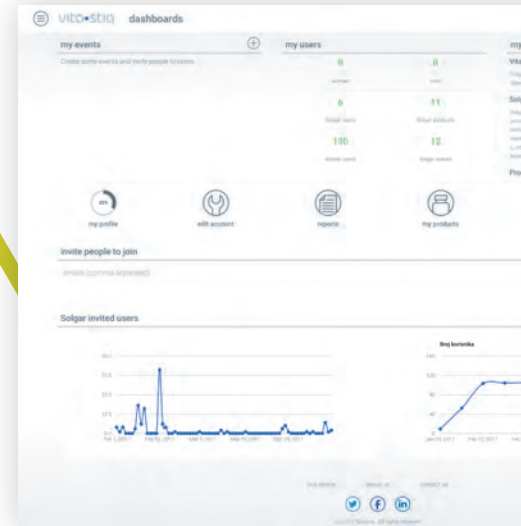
vito•stiq dashboards

my events

Create some events and invite people to come

my users

8

8

6

11

180

12

my

Vita

Solg

Pro

my profile

edit account

reports

my products

invite people to join

Solgar invited users

Broj korisnika

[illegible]